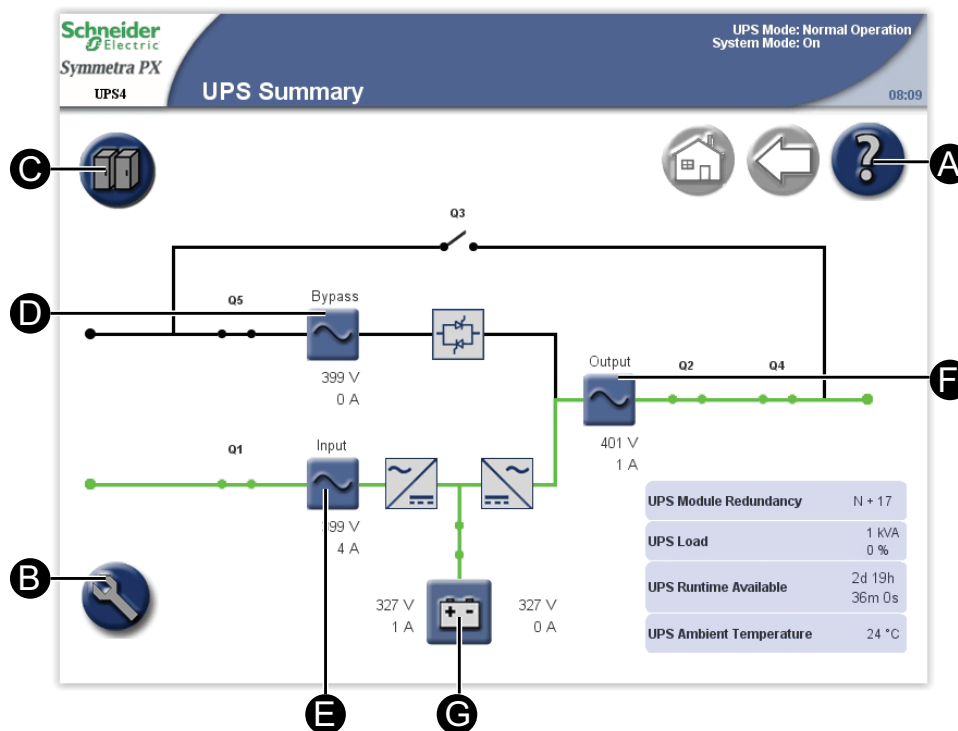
Schneider Electric
Symmetra PX
UPS4

UPS Summary

UPS Mode: Normal Operation
System Mode: On

08:09

C

A

Q3

D

Q5

Bypass

399 V
0 A

Output

Q2

Q4

F

401 V
1 A

Q1

Input

399 V
4 A

| | |
|---|---|
| UPS Module Redundancy | N + 17 |
| UPS Load | 1 kVA 0 % |
| UPS Runtime Available | 2d 19h 36m 0s |
| UPS Ambient Temperature | 24 °C |

B

327 V
1 A

327 V
0 A

E

G